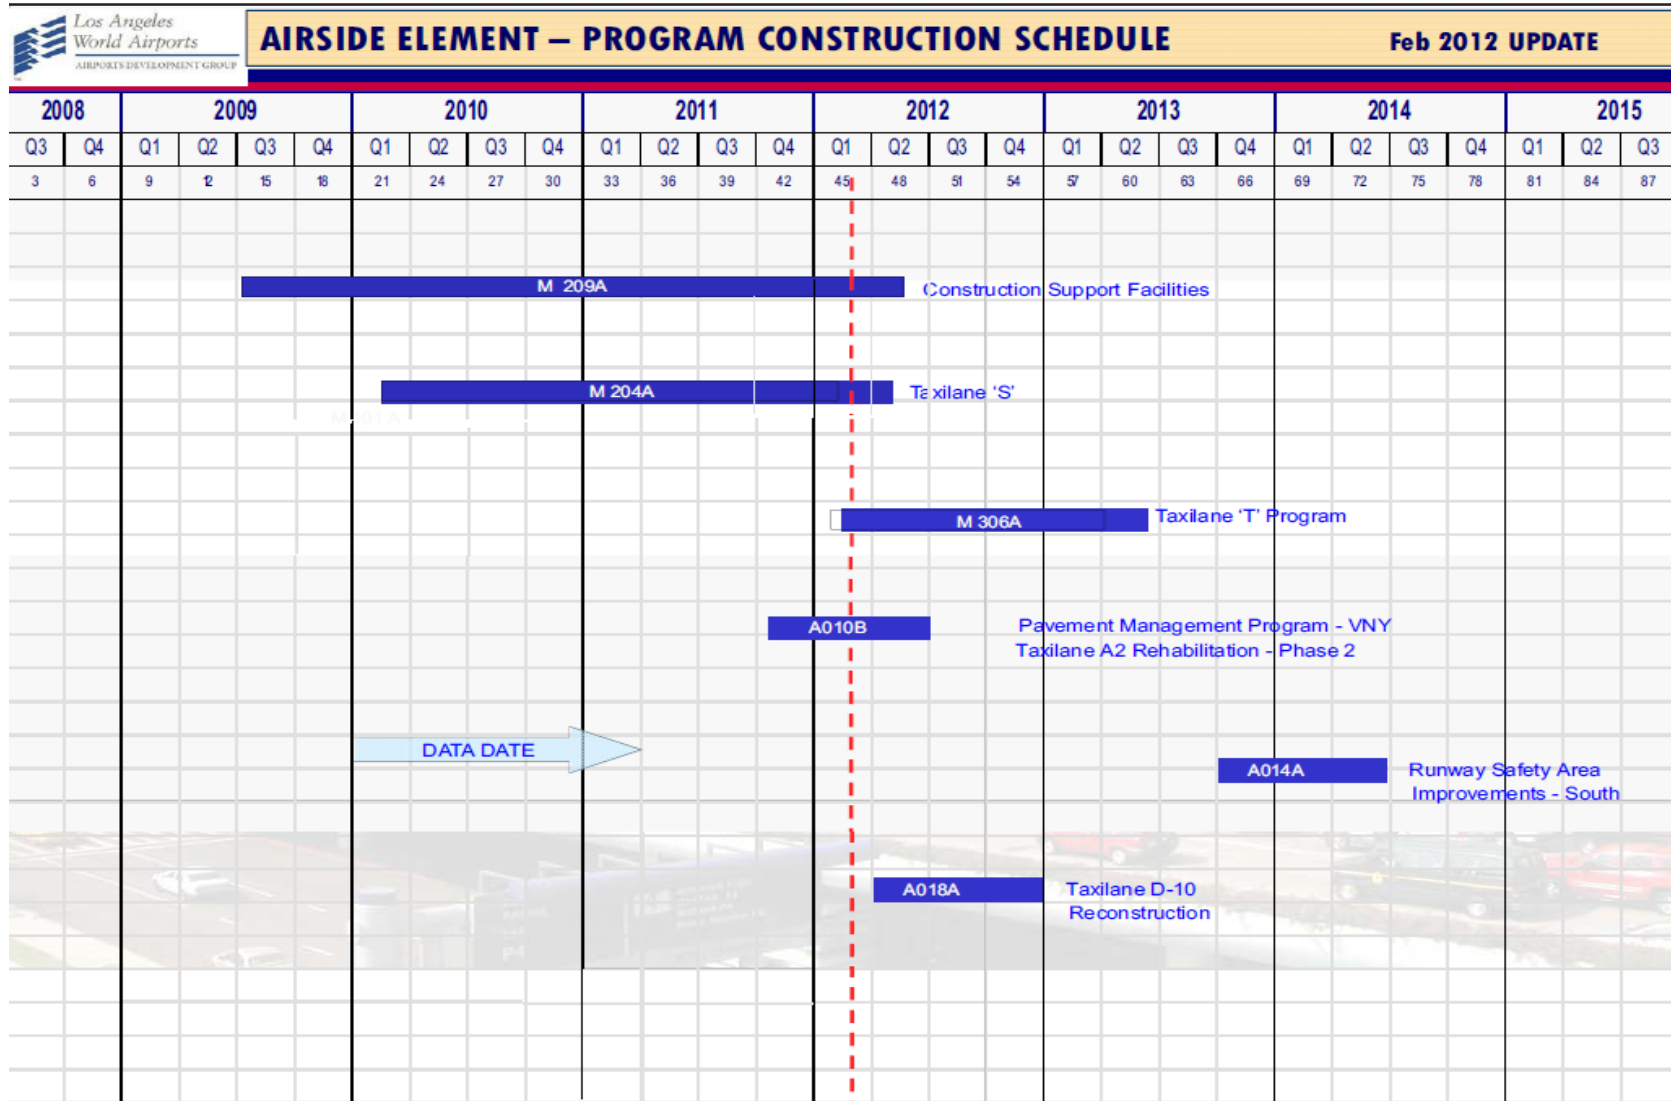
Los Angeles World Airports
AIRPORTS DEVELOPMENT GROUP

AIRSIDE ELEMENT – PROGRAM CONSTRUCTION SCHEDULE

Feb 2012 UPDATE

| 2008 | | 2009 | | | | 2010 | | | | 2011 | | | | 2012 | | | | 2013 | | | | 2014 | | | | 2015 | | |
|---|---|---|---|---|---|---|---|---|---|---|---|---|---|---|---|---|---|---|---|---|---|---|---|---|---|---|---|---|
| Q3 | Q4 | Q1 | Q2 | Q3 | Q4 | Q1 | Q2 | Q3 | Q4 | Q1 | Q2 | Q3 | Q4 | Q1 | Q2 | Q3 | Q4 | Q1 | Q2 | Q3 | Q4 | Q1 | Q2 | Q3 | Q4 | Q1 | Q2 | Q3 |
| 3 | 6 | 9 | 12 | 15 | 18 | 21 | 24 | 27 | 30 | 33 | 36 | 39 | 42 | 45 | 48 | 51 | 54 | 57 | 60 | 63 | 66 | 69 | 72 | 75 | 78 | 81 | 84 | 87 |

M 209A Construction Support Facilities

M 204A Taxilane 'S'

M 306A Taxilane 'T' Program

A010B Pavement Management Program - VNY Taxilane A2 Rehabilitation - Phase 2

DATA DATE

A014A Runway Safety Area Improvements - South

A018A Taxilane D-10 Reconstruction